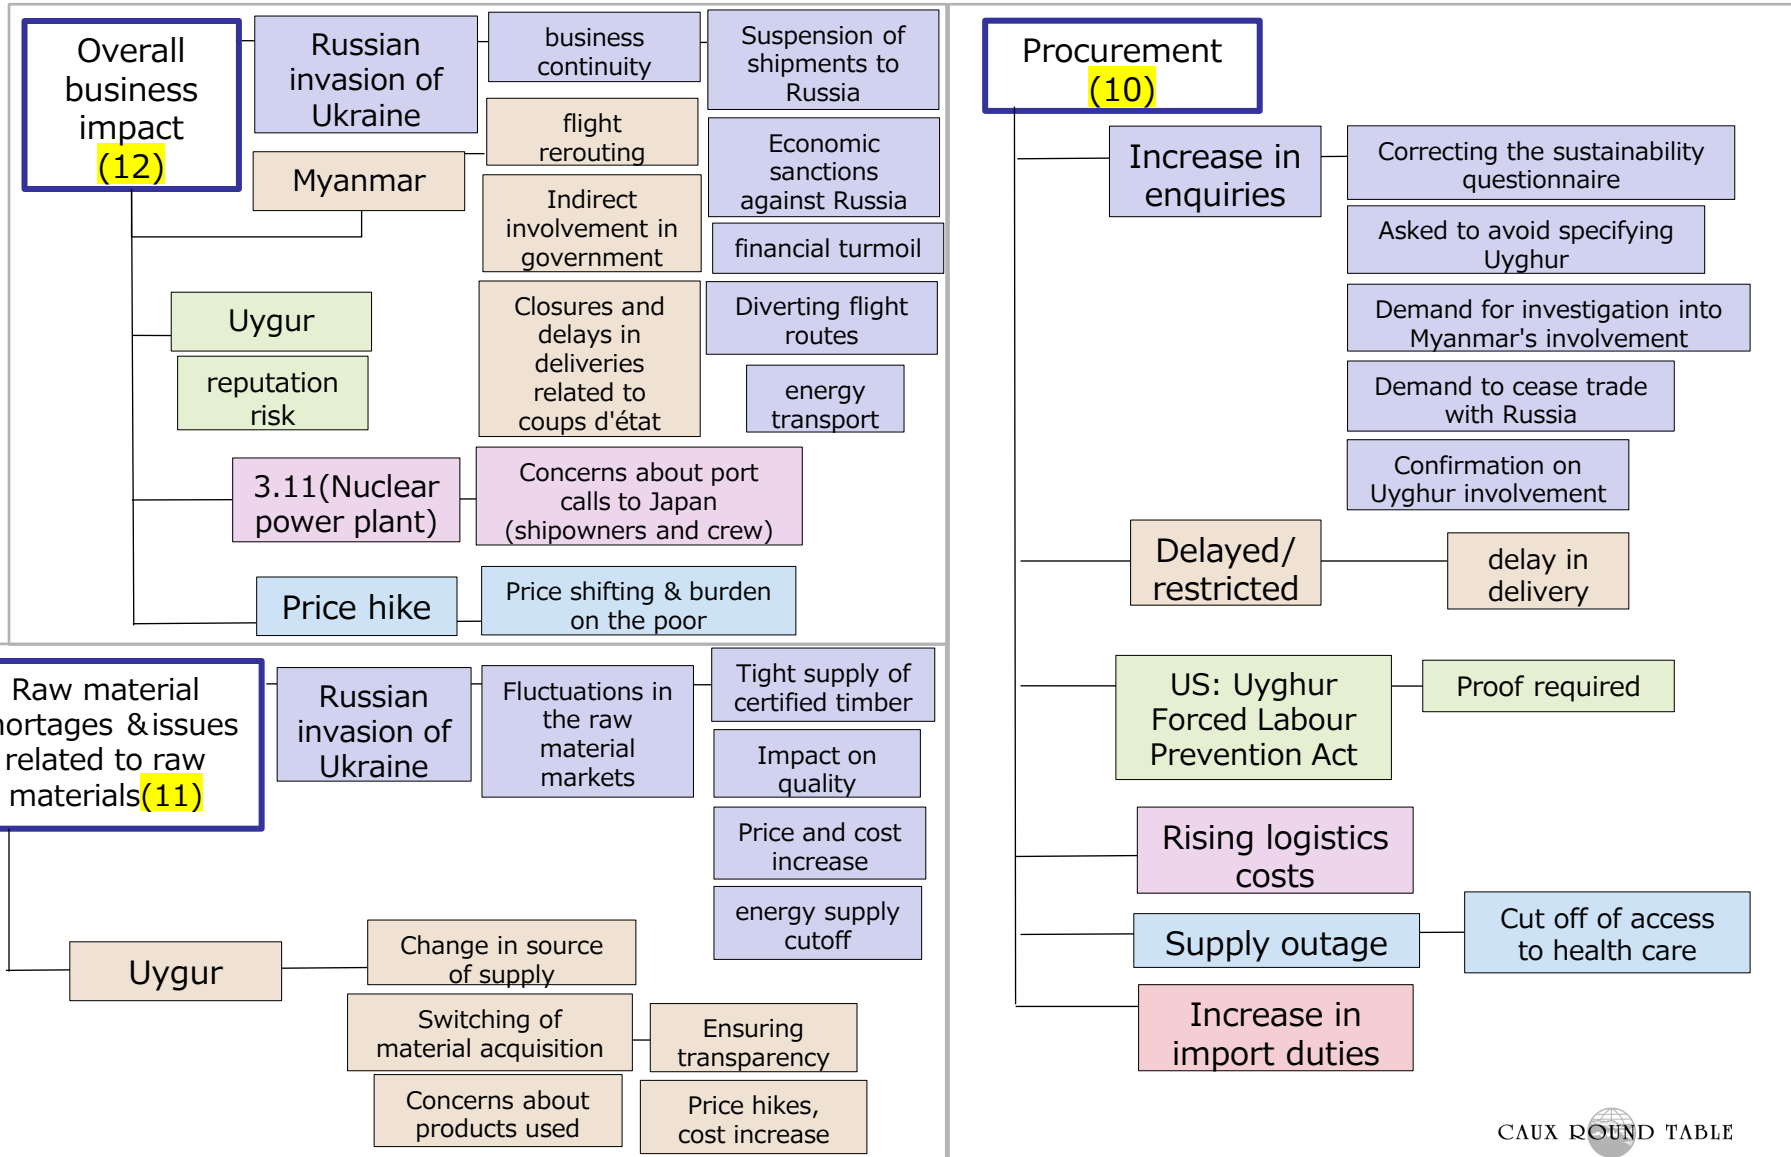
Overall business impact (12)

Russian invasion of Ukraine

business continuity

Suspension of shipments to Russia

flight rerouting

Economic sanctions against Russia

Myanmar

Indirect involvement in government

financial turmoil

Uygur

Closures and delays in deliveries related to coups d'état

Diverting flight routes

reputation risk

energy transport

3.11(Nuclear power plant)

Concerns about port calls to Japan (shipowners and crew)

Price hike

Price shifting & burden on the poor

Raw material hortages &issues related to raw materials(11)

Russian invasion of Ukraine

Fluctuations in the raw material markets

Tight supply of certified timber

Impact on quality

Price and cost increase

energy supply cutoff

Uygur

Change in source of supply

Switching of material acquisition

Ensuring transparency

Concerns about products used

Price hikes, cost increase

Procurement (10)

Increase in enquiries

Correcting the sustainability questionnaire

Asked to avoid specifying Uyghur

Demand for investigation into Myanmar's involvement

Demand to cease trade with Russia

Confirmation on Uyghur involvement

Delayed/ restricted

delay in delivery

US: Uyghur Forced Labour Prevention Act

Proof required

Rising logistics costs

Supply outage

Cut off of access to health care

Increase in import duties

CAUX ROUND TABLE